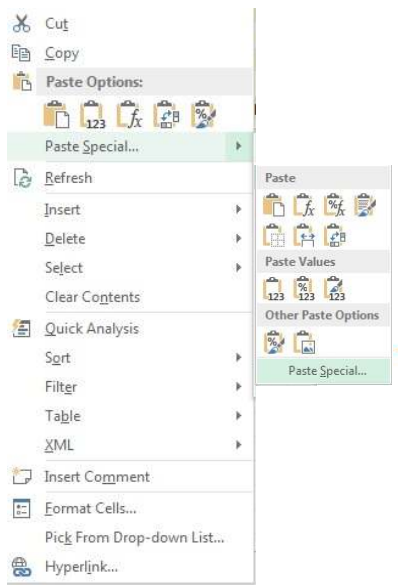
Cut
Copy
Paste Options:
Paste Special...
Refresh
Insert
Delete
Select
Clear Contents
Quick Analysis
Sort
Filter
Table
XML
Insert Comment
Format Cells...
Pick From Drop-down List...
Hyperlink...

Paste
Paste Values
Other Paste Options
Paste Special...